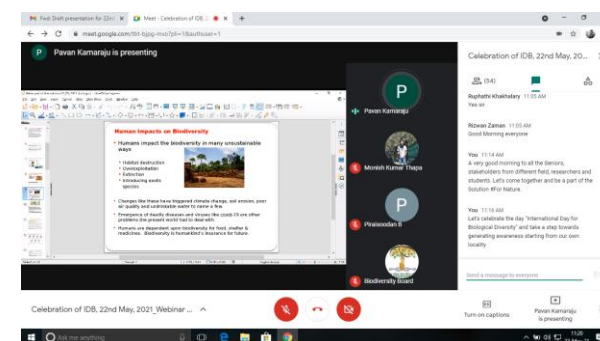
Fwd: Draft presentation for 22nd | Meet - Celebration of IDB, 22 | +

meet.google.com/tbt-bjpg-mxo?pli=1&authuser=1

P Pavan Kamaraju is presenting

Human Impacts on Biodiversity

• Humans impact the biodiversity in many unsustainable ways
  • Habitat destruction
  • Overexploitation
  • Extinction
  • Introducing exotic species

• Changes like these have triggered climate change, soil erosion, poor air quality and undrinkable water to name a few.
• Emergence of deadly diseases and viruses like covid-19 are other problems the present world had to deal with.
• Humans are dependent upon biodiversity for food, shelter & medicines. Biodiversity is humankind's insurance for future.

P Pavan Kamaraju

Monish Kumar Thapa

P Piraisoodan B

Biodiversity Board

Celebration of IDB, 22nd May, 20...

(34)

Rupnathi Khakhalary 11:05 AM
Yes sir

Rizwan Zaman 11:05 AM
Good Morning everyone

You 11:14 AM
A very good morning to all the Seniors, stakeholders from different field, researchers and students. Let's come together and be a part of the Solution #For Nature.

You 11:14 AM
Let's celebrate the day "International Day for Biological Diversity" and take a step towards generating awareness starting from our own locality.

Send a message to everyone

Celebration of IDB, 22nd May, 2021_Webinar ...

Turn on captions

Pavan Kamaraju is presenting

Ask me anything